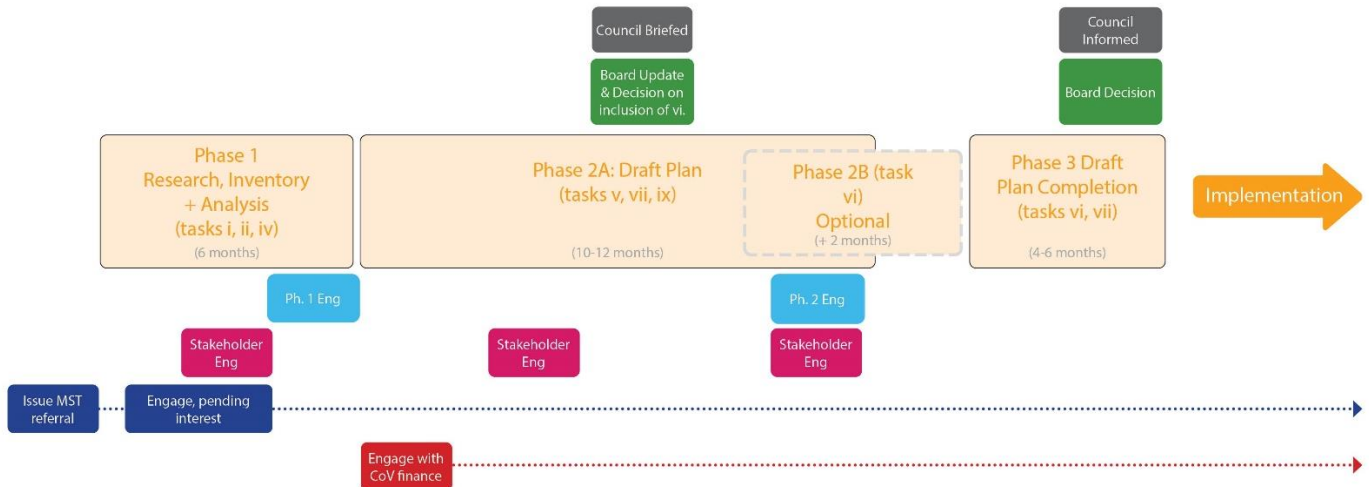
Council Briefed

Board Update & Decision on inclusion of vi.

Council Informed

Board Decision

Phase 1 Research, Inventory + Analysis (tasks i, ii, iv)
(6 months)

Phase 2A: Draft Plan (tasks v, vii, ix)
(10-12 months)

Phase 2B (task vi) Optional
(+ 2 months)

Phase 3 Draft Plan Completion (tasks vi, vii)
(4-6 months)

Implementation

Ph. 1 Eng

Ph. 2 Eng

Stakeholder Eng

Stakeholder Eng

Stakeholder Eng

Issue MST referral

Engage, pending interest

Engage with CoV finance